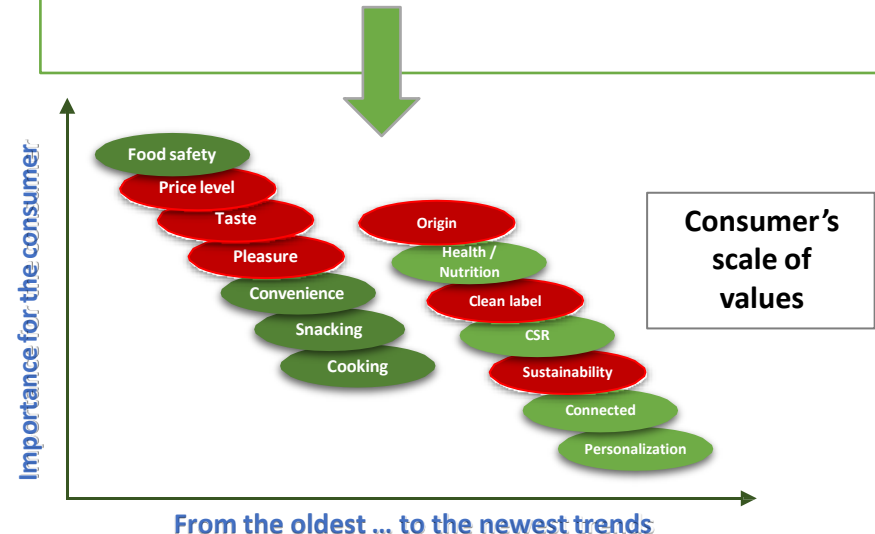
Importance for the consumer

Food safety
Price level
Taste
Pleasure
Convenience
Snacking
Cooking

Origin
Health / Nutrition
Clean label
CSR
Sustainability
Connected
Personalization

Consumer's scale of values

From the oldest … to the newest trends